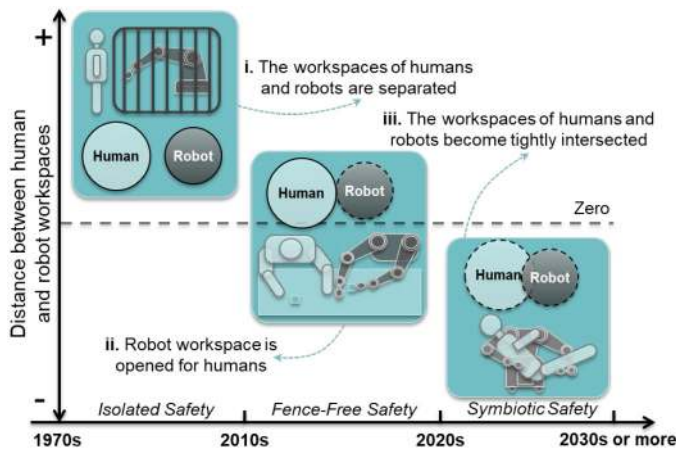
+

Distance between human and robot workspaces

Human

Robot

i. The workspaces of humans and robots are separated

iii. The workspaces of humans and robots become tightly intersected

Human

Robot

Zero

Human

Robot

ii. Robot workspace is opened for humans

-

Isolated Safety

Fence-Free Safety

Symbiotic Safety

1970s

2010s

2020s

2030s or more